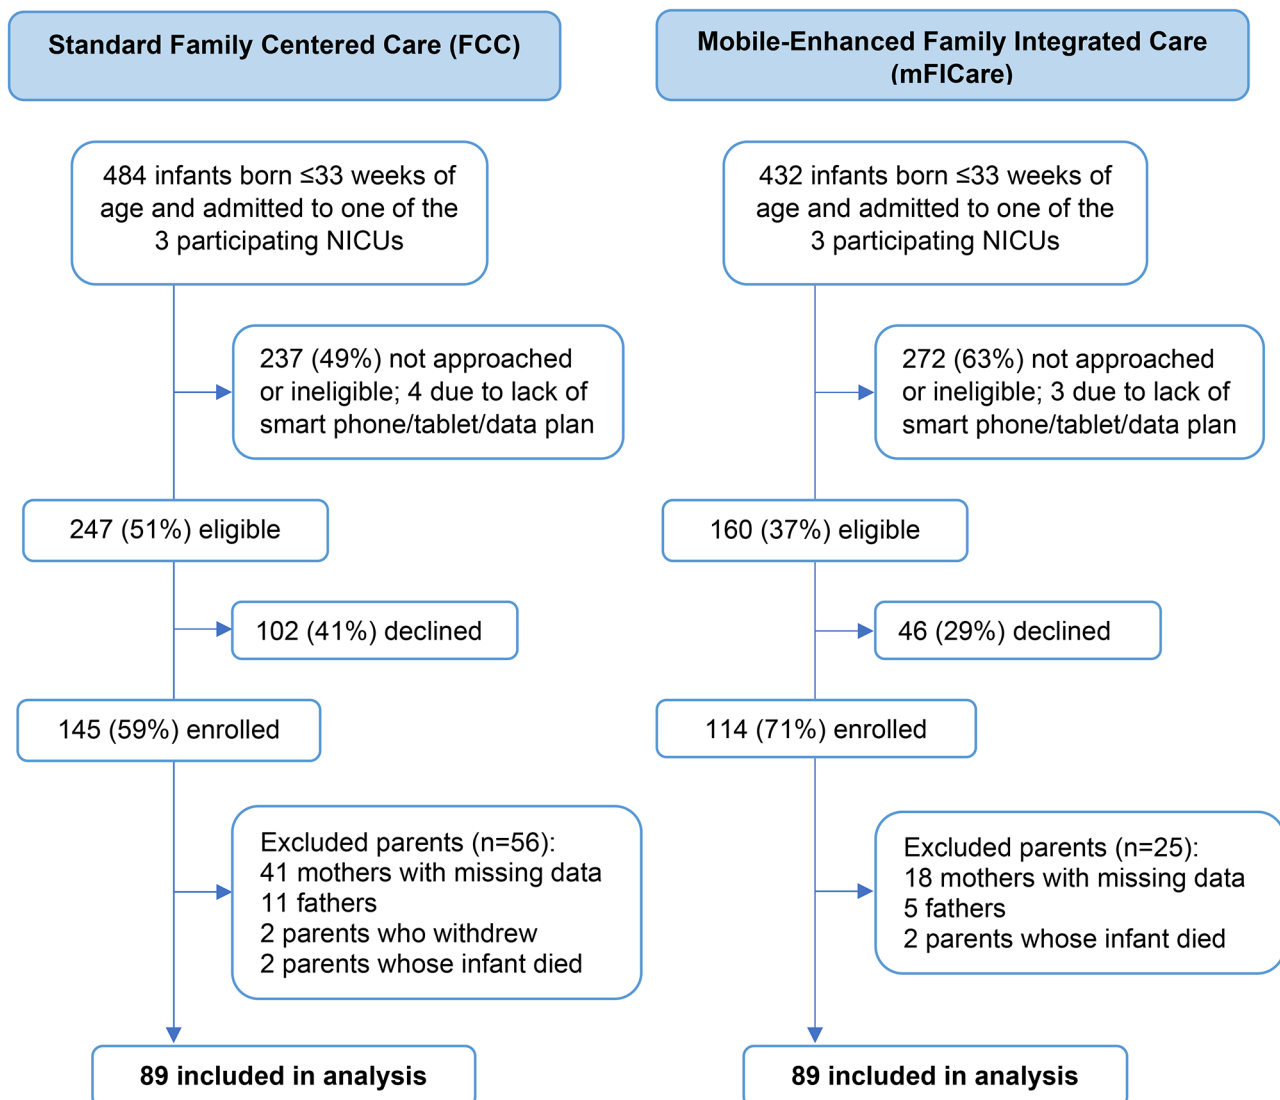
Standard Family Centered Care (FCC)

484 infants born ≤33 weeks of age and admitted to one of the 3 participating NICUs

237 (49%) not approached or ineligible; 4 due to lack of smart phone/tablet/data plan

247 (51%) eligible

102 (41%) declined

145 (59%) enrolled

Excluded parents (n=56):
41 mothers with missing data
11 fathers
2 parents who withdrew
2 parents whose infant died

89 included in analysis

Mobile-Enhanced Family Integrated Care (mFICare)

432 infants born ≤33 weeks of age and admitted to one of the 3 participating NICUs

272 (63%) not approached or ineligible; 3 due to lack of smart phone/tablet/data plan

160 (37%) eligible

46 (29%) declined

114 (71%) enrolled

Excluded parents (n=25):
18 mothers with missing data
5 fathers
2 parents whose infant died

89 included in analysis